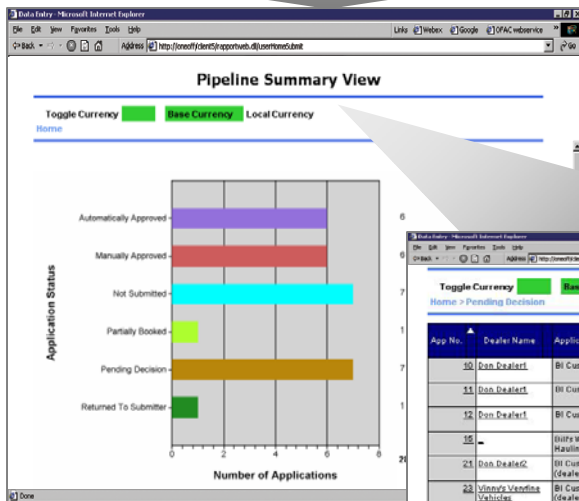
Data Entry - Microsoft Internet Explorer

File Edit View Favorites Tools Help

Back Address http://oneoff/client5/rapportweb.dll/userHomeSubmit

Links Webex Google OFAC webservice

Go

Pipeline Summary View

Toggle Currency Base Currency Local Currency

Home

Application Status

Automatically Approved 6

Manually Approved 6

Not Submitted 7

Partially Booked 1

Pending Decision 7

Returned To Submitter 1

0 2 4 6 8

Number of Applications

28

Done

Data Entry - Microsoft Internet Explorer

File Edit View Favorites Tools Help

Back Address

Toggle Currency Base

Home > Pending Decision

| App No. | Dealer Name | Applic |
|---|---|---|
| 10 | Don Dealer1 | BI Cus |
| 11 | Don Dealer1 | BI Cus |
| 12 | Don Dealer1 | BI Cus |
| 15 | - | Bill's W Haulin |
| 21 | Don Dealer2 | BI Cur (deale |
| 23 | Vinny's Vendine Vehicles | BI Cus (deale |